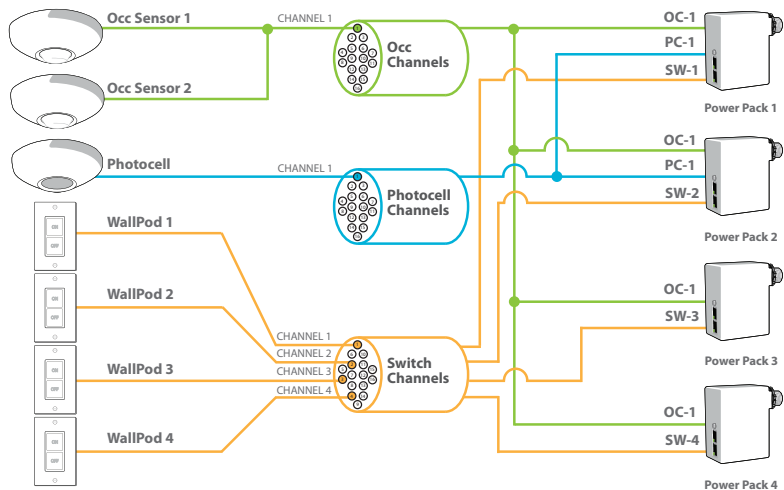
Occ Sensor 1
CHANNEL 1
Occ Channels
OC-1
PC-1
SW-1
Occ Sensor 2
Power Pack 1
Photocell
CHANNEL 1
Photocell Channels
OC-1
PC-1
SW-2
Power Pack 2
WallPod 1
ON
OFF
WallPod 2
ON
OFF
OC-1
SW-3
CHANNEL 1
CHANNEL 2
Switch Channels
Power Pack 3
WallPod 3
CHANNEL 3
ON
OFF
CHANNEL 4
WallPod 4
ON
OFF
OC-1
SW-4
Power Pack 4